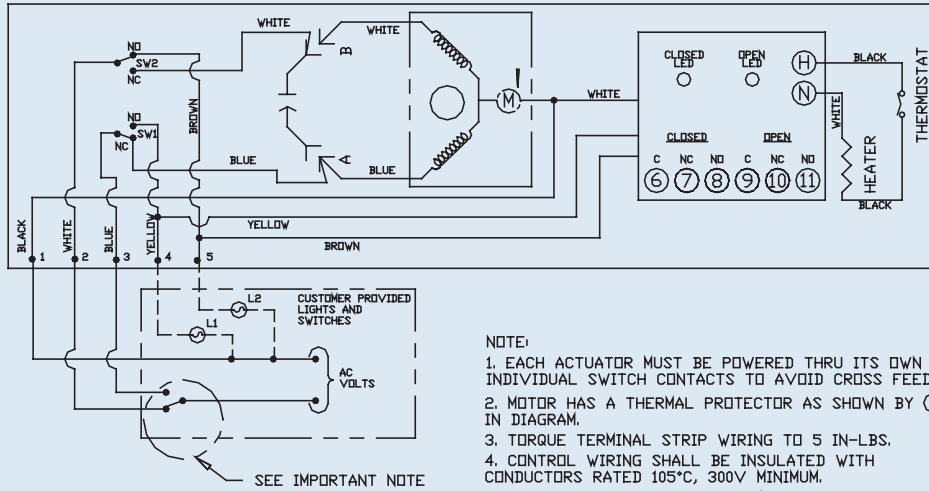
WHITE
WHITE
B
NO
SW2
NC
BROWN
M
WHITE
CLOSED LED
OPEN LED
H
N
BLACK
WHITE
THERMOSTAT
HEATER
BLACK
NO
SW1
NC
BLUE
A
BLUE
CLOSED
OPEN
C NC NO C NC NO
6 7 8 9 10 11
BLACK
WHITE
BLUE
YELLOW
YELLOW
BROWN
1 2 3 4 5
L2
L1
CUSTOMER PROVIDED LIGHTS AND SWITCHES
AC VOLTS
SEE IMPORTANT NOTE

NOTE:
1. EACH ACTUATOR MUST BE POWERED THRU ITS OWN INDIVIDUAL SWITCH CONTACTS TO AVOID CROSS FEED
2. MOTOR HAS A THERMAL PROTECTOR AS SHOWN BY ( IN DIAGRAM.
3. TORQUE TERMINAL STRIP WIRING TO 5 IN-LBS.
4. CONTROL WIRING SHALL BE INSULATED WITH CONDUCTORS RATED 105°C, 300V MINIMUM.